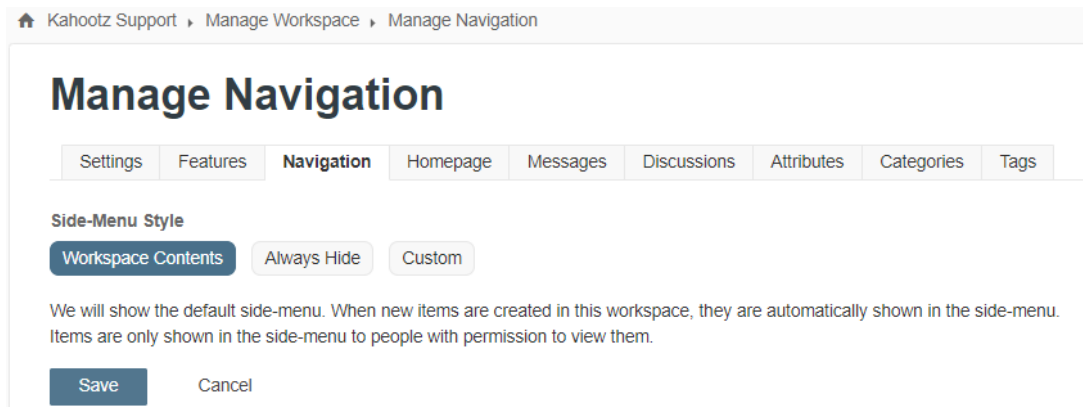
Kahootz Support ▸ Manage Workspace ▸ Manage Navigation

Manage Navigation

Settings | Features | Navigation | Homepage | Messages | Discussions | Attributes | Categories | Tags

Side-Menu Style

Workspace Contents | Always Hide | Custom

We will show the default side-menu. When new items are created in this workspace, they are automatically shown in the side-menu. Items are only shown in the side-menu to people with permission to view them.

Save | Cancel